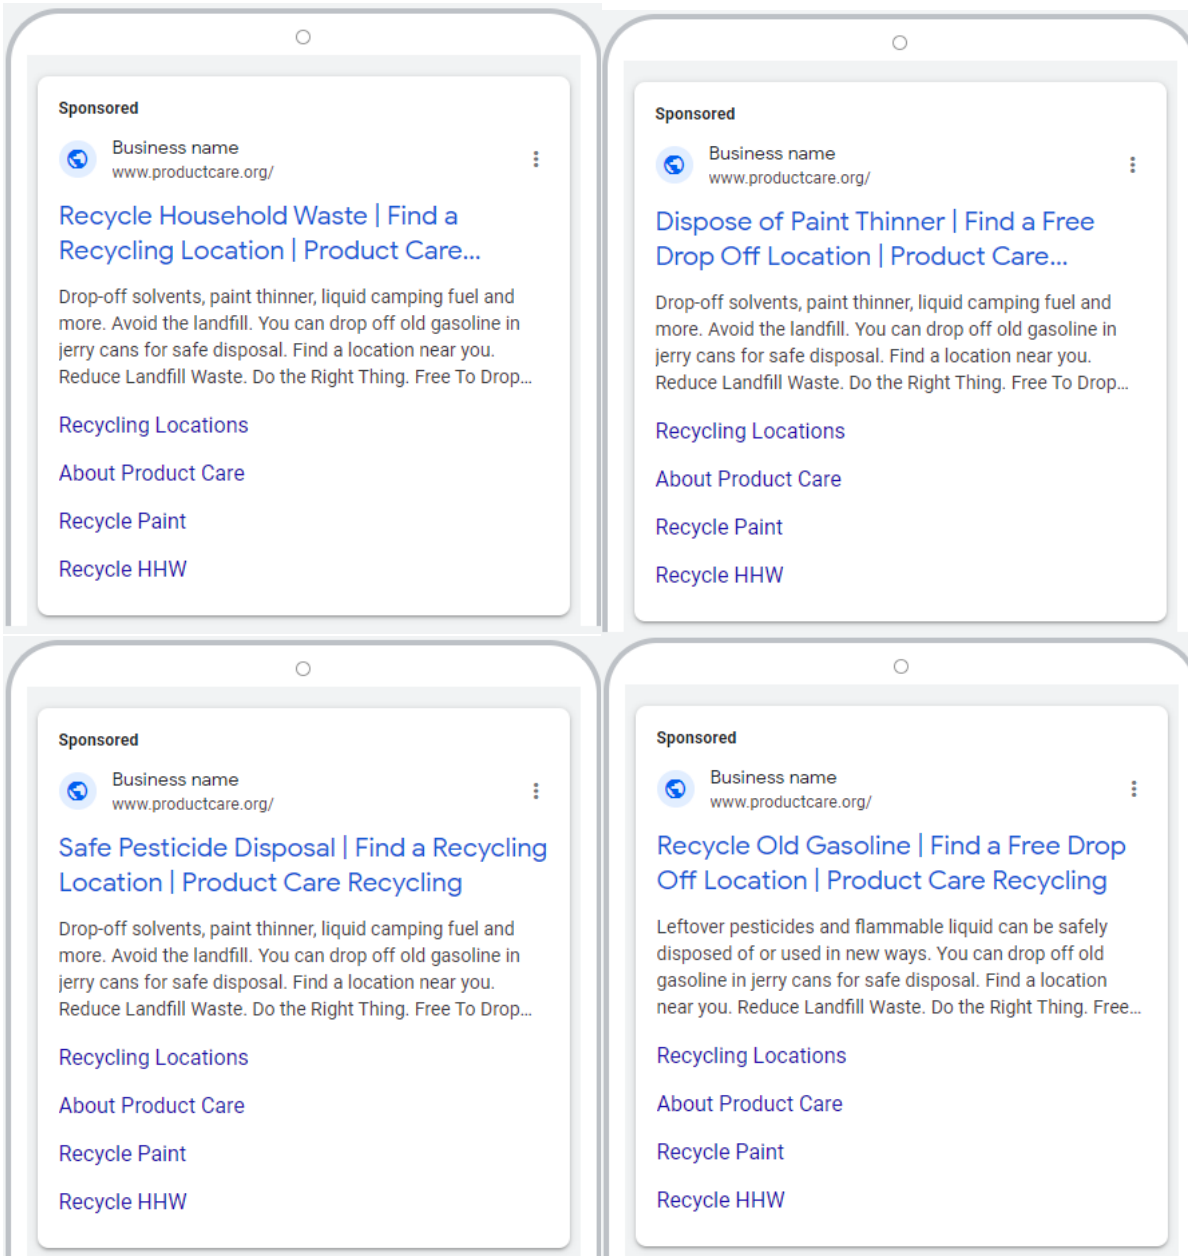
Sponsored

Business name
www.productcare.org/

Recycle Household Waste | Find a Recycling Location | Product Care...

Drop-off solvents, paint thinner, liquid camping fuel and more. Avoid the landfill. You can drop off old gasoline in jerry cans for safe disposal. Find a location near you. Reduce Landfill Waste. Do the Right Thing. Free To Drop...

Recycling Locations

About Product Care

Recycle Paint

Recycle HHW

Sponsored

Business name
www.productcare.org/

Dispose of Paint Thinner | Find a Free Drop Off Location | Product Care...

Drop-off solvents, paint thinner, liquid camping fuel and more. Avoid the landfill. You can drop off old gasoline in jerry cans for safe disposal. Find a location near you. Reduce Landfill Waste. Do the Right Thing. Free To Drop...

Recycling Locations

About Product Care

Recycle Paint

Recycle HHW

Sponsored

Business name
www.productcare.org/

Safe Pesticide Disposal | Find a Recycling Location | Product Care Recycling

Drop-off solvents, paint thinner, liquid camping fuel and more. Avoid the landfill. You can drop off old gasoline in jerry cans for safe disposal. Find a location near you. Reduce Landfill Waste. Do the Right Thing. Free To Drop...

Recycling Locations

About Product Care

Recycle Paint

Recycle HHW

Sponsored

Business name
www.productcare.org/

Recycle Old Gasoline | Find a Free Drop Off Location | Product Care Recycling

Leftover pesticides and flammable liquid can be safely disposed of or used in new ways. You can drop off old gasoline in jerry cans for safe disposal. Find a location near you. Reduce Landfill Waste. Do the Right Thing. Free...

Recycling Locations

About Product Care

Recycle Paint

Recycle HHW